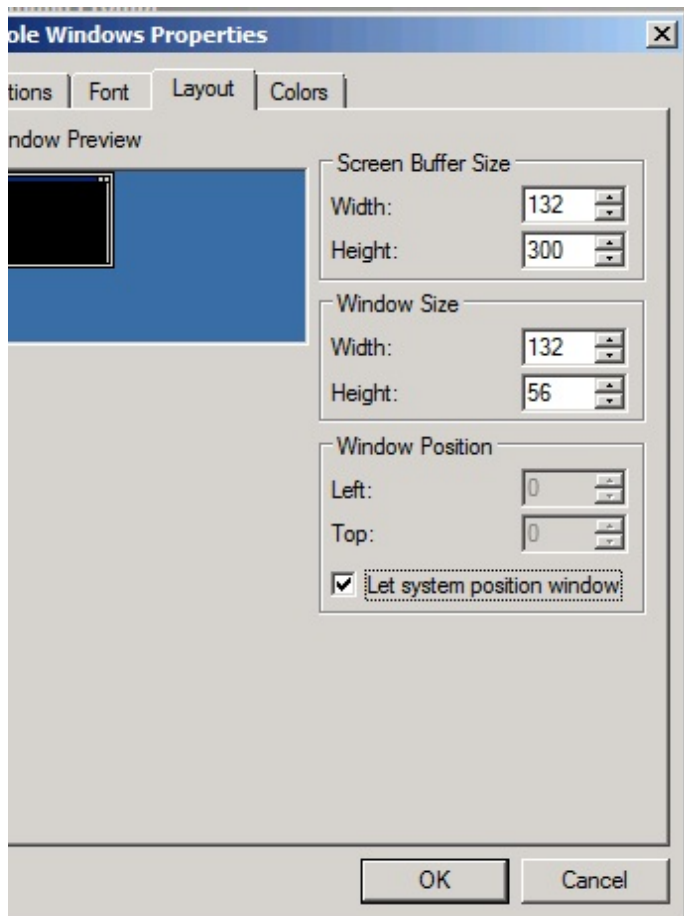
ole Windows Properties

tions Font Layout Colors

ndow Preview

Screen Buffer Size
Width: 132
Height: 300

Window Size
Width: 132
Height: 56

Window Position
Left: 0
Top: 0
☑ Let system position window

OK Cancel